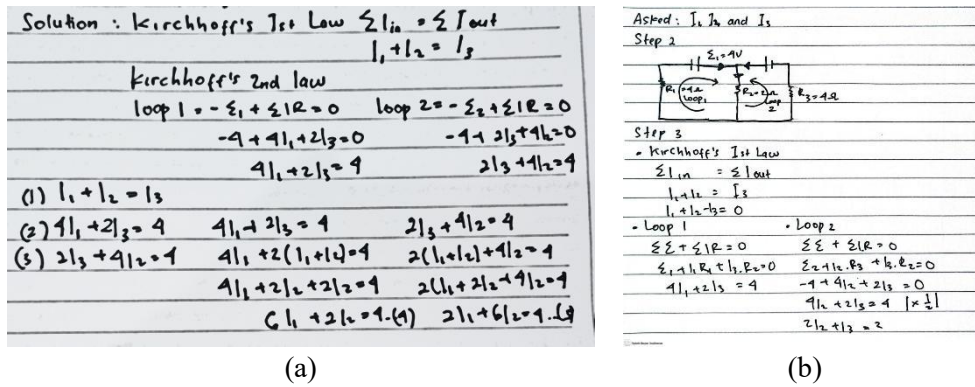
Solution : Kirchhoff's 1st Low $\Sigma I_{in} = \Sigma I_{out}$

$I_1 + I_2 = I_3$

Kirchhoff's 2nd law

loop 1 = $-\varepsilon_1 + \Sigma IR = 0$    loop 2 = $-\varepsilon_2 + \Sigma IR = 0$

$-4 + 4I_1 + 2I_3 = 0$    $-4 + 2I_3 + 4I_2 = 0$

$4I_1 + 2I_3 = 4$    $2I_3 + 4I_2 = 4$

(1) $I_1 + I_2 = I_3$

(2) $4I_1 + 2I_3 = 4$    $4I_1 + 2I_3 = 4$    $2I_3 + 4I_2 = 4$

(3) $2I_3 + 4I_2 = 4$    $4I_1 + 2(I_1 + I_2) = 4$    $2(I_1 + I_2) + 4I_2 = 4$

$4I_1 + 2I_2 + 2I_2 = 4$    $2I_1 + 2I_2 + 4I_2 = 4$

$6I_1 + 2I_2 = 4 .. (4)$    $2I_1 + 6I_2 = 4 .. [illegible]$

(a)

Asked : $I_1$ $I_2$ and $I_3$

Step 2

$\varepsilon_1 = 4V$

$R_1 = 4\Omega$ Loop 1    $R_2 = 2\Omega$ Loop 2    $R_3 = 4\Omega$

Step 3

- Kirchhoff's 1st Law

$\Sigma I_{in} = \Sigma I_{out}$

$I_1 + I_2 = I_3$

$I_1 + I_2 - I_3 = 0$

- Loop 1    - Loop 2

$\Sigma\varepsilon + \Sigma IR = 0$    $\Sigma\varepsilon + \Sigma IR = 0$

$\varepsilon_1 + I_1 R_1 + I_3 R_2 = 0$    $\varepsilon_2 + I_2 R_3 + I_3 R_2 = 0$

$4I_1 + 2I_3 = 4$    $-4 + 4I_2 + 2I_3 = 0$

$4I_2 + 2I_3 = 4$ $|\times\frac{1}{2}|$

$2I_2 + I_3 = 2$

(b)